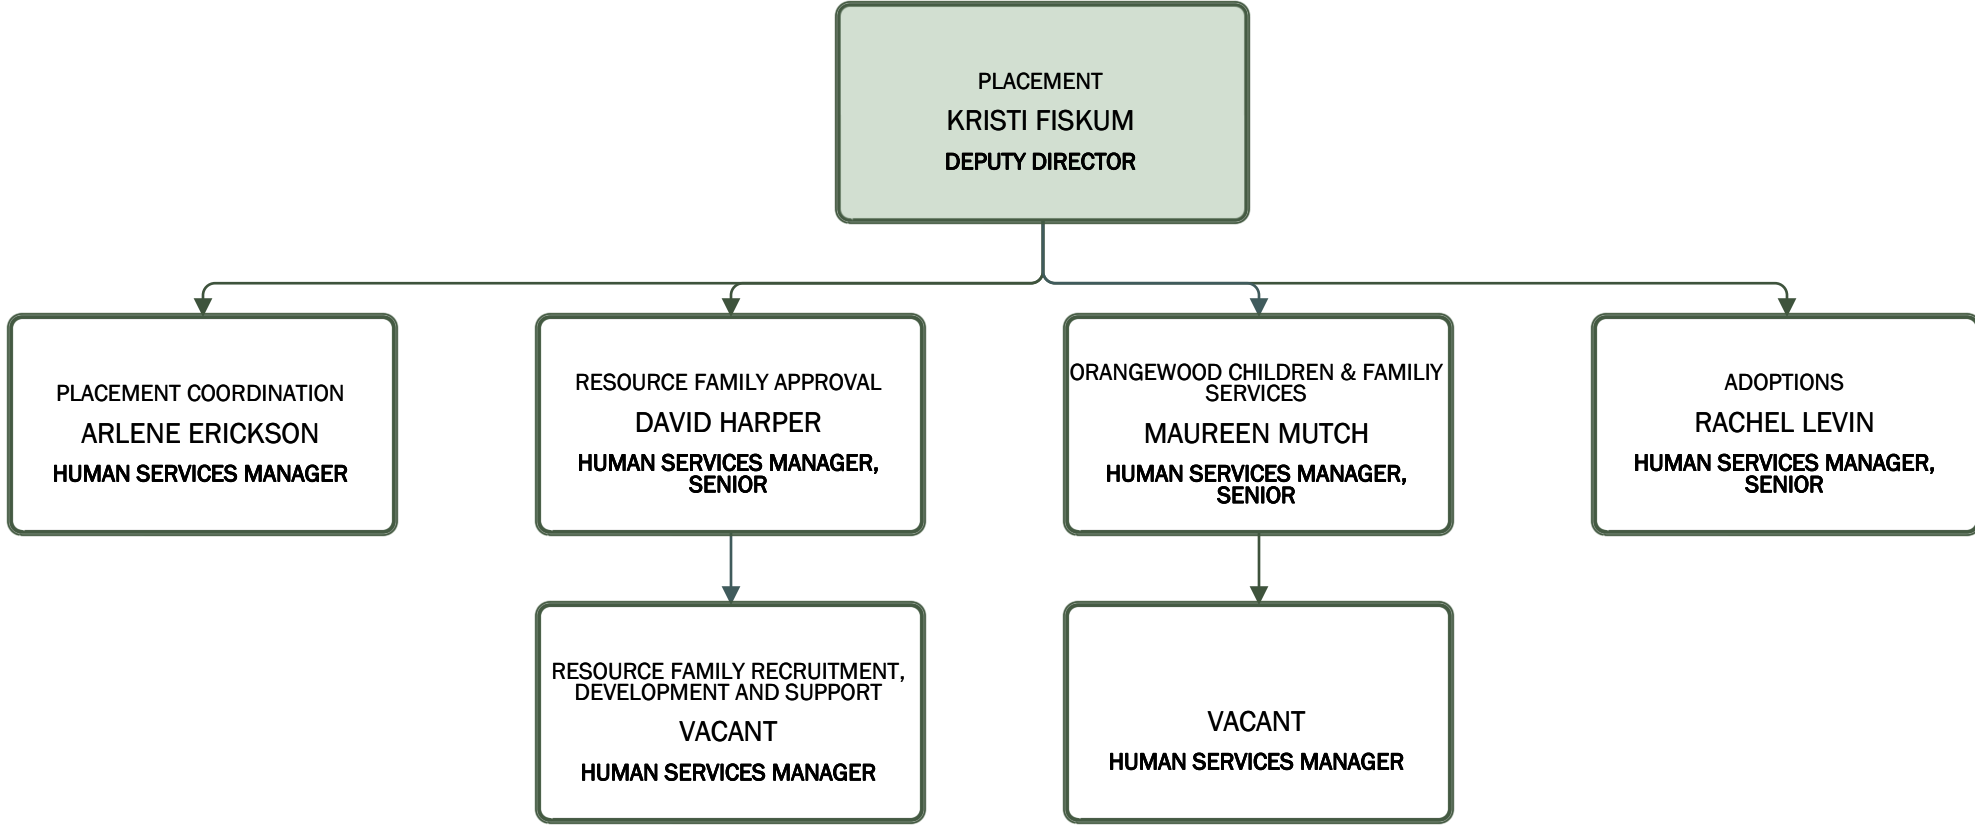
PLACEMENT
KRISTI FISKUM
DEPUTY DIRECTOR

PLACEMENT COORDINATION
ARLENE ERICKSON
HUMAN SERVICES MANAGER

RESOURCE FAMILY APPROVAL
DAVID HARPER
HUMAN SERVICES MANAGER, SENIOR

ORANGEWOOD CHILDREN & FAMILIY SERVICES
MAUREEN MUTCH
HUMAN SERVICES MANAGER, SENIOR

ADOPTIONS
RACHEL LEVIN
HUMAN SERVICES MANAGER, SENIOR

RESOURCE FAMILY RECRUITMENT, DEVELOPMENT AND SUPPORT
VACANT
HUMAN SERVICES MANAGER

VACANT
HUMAN SERVICES MANAGER